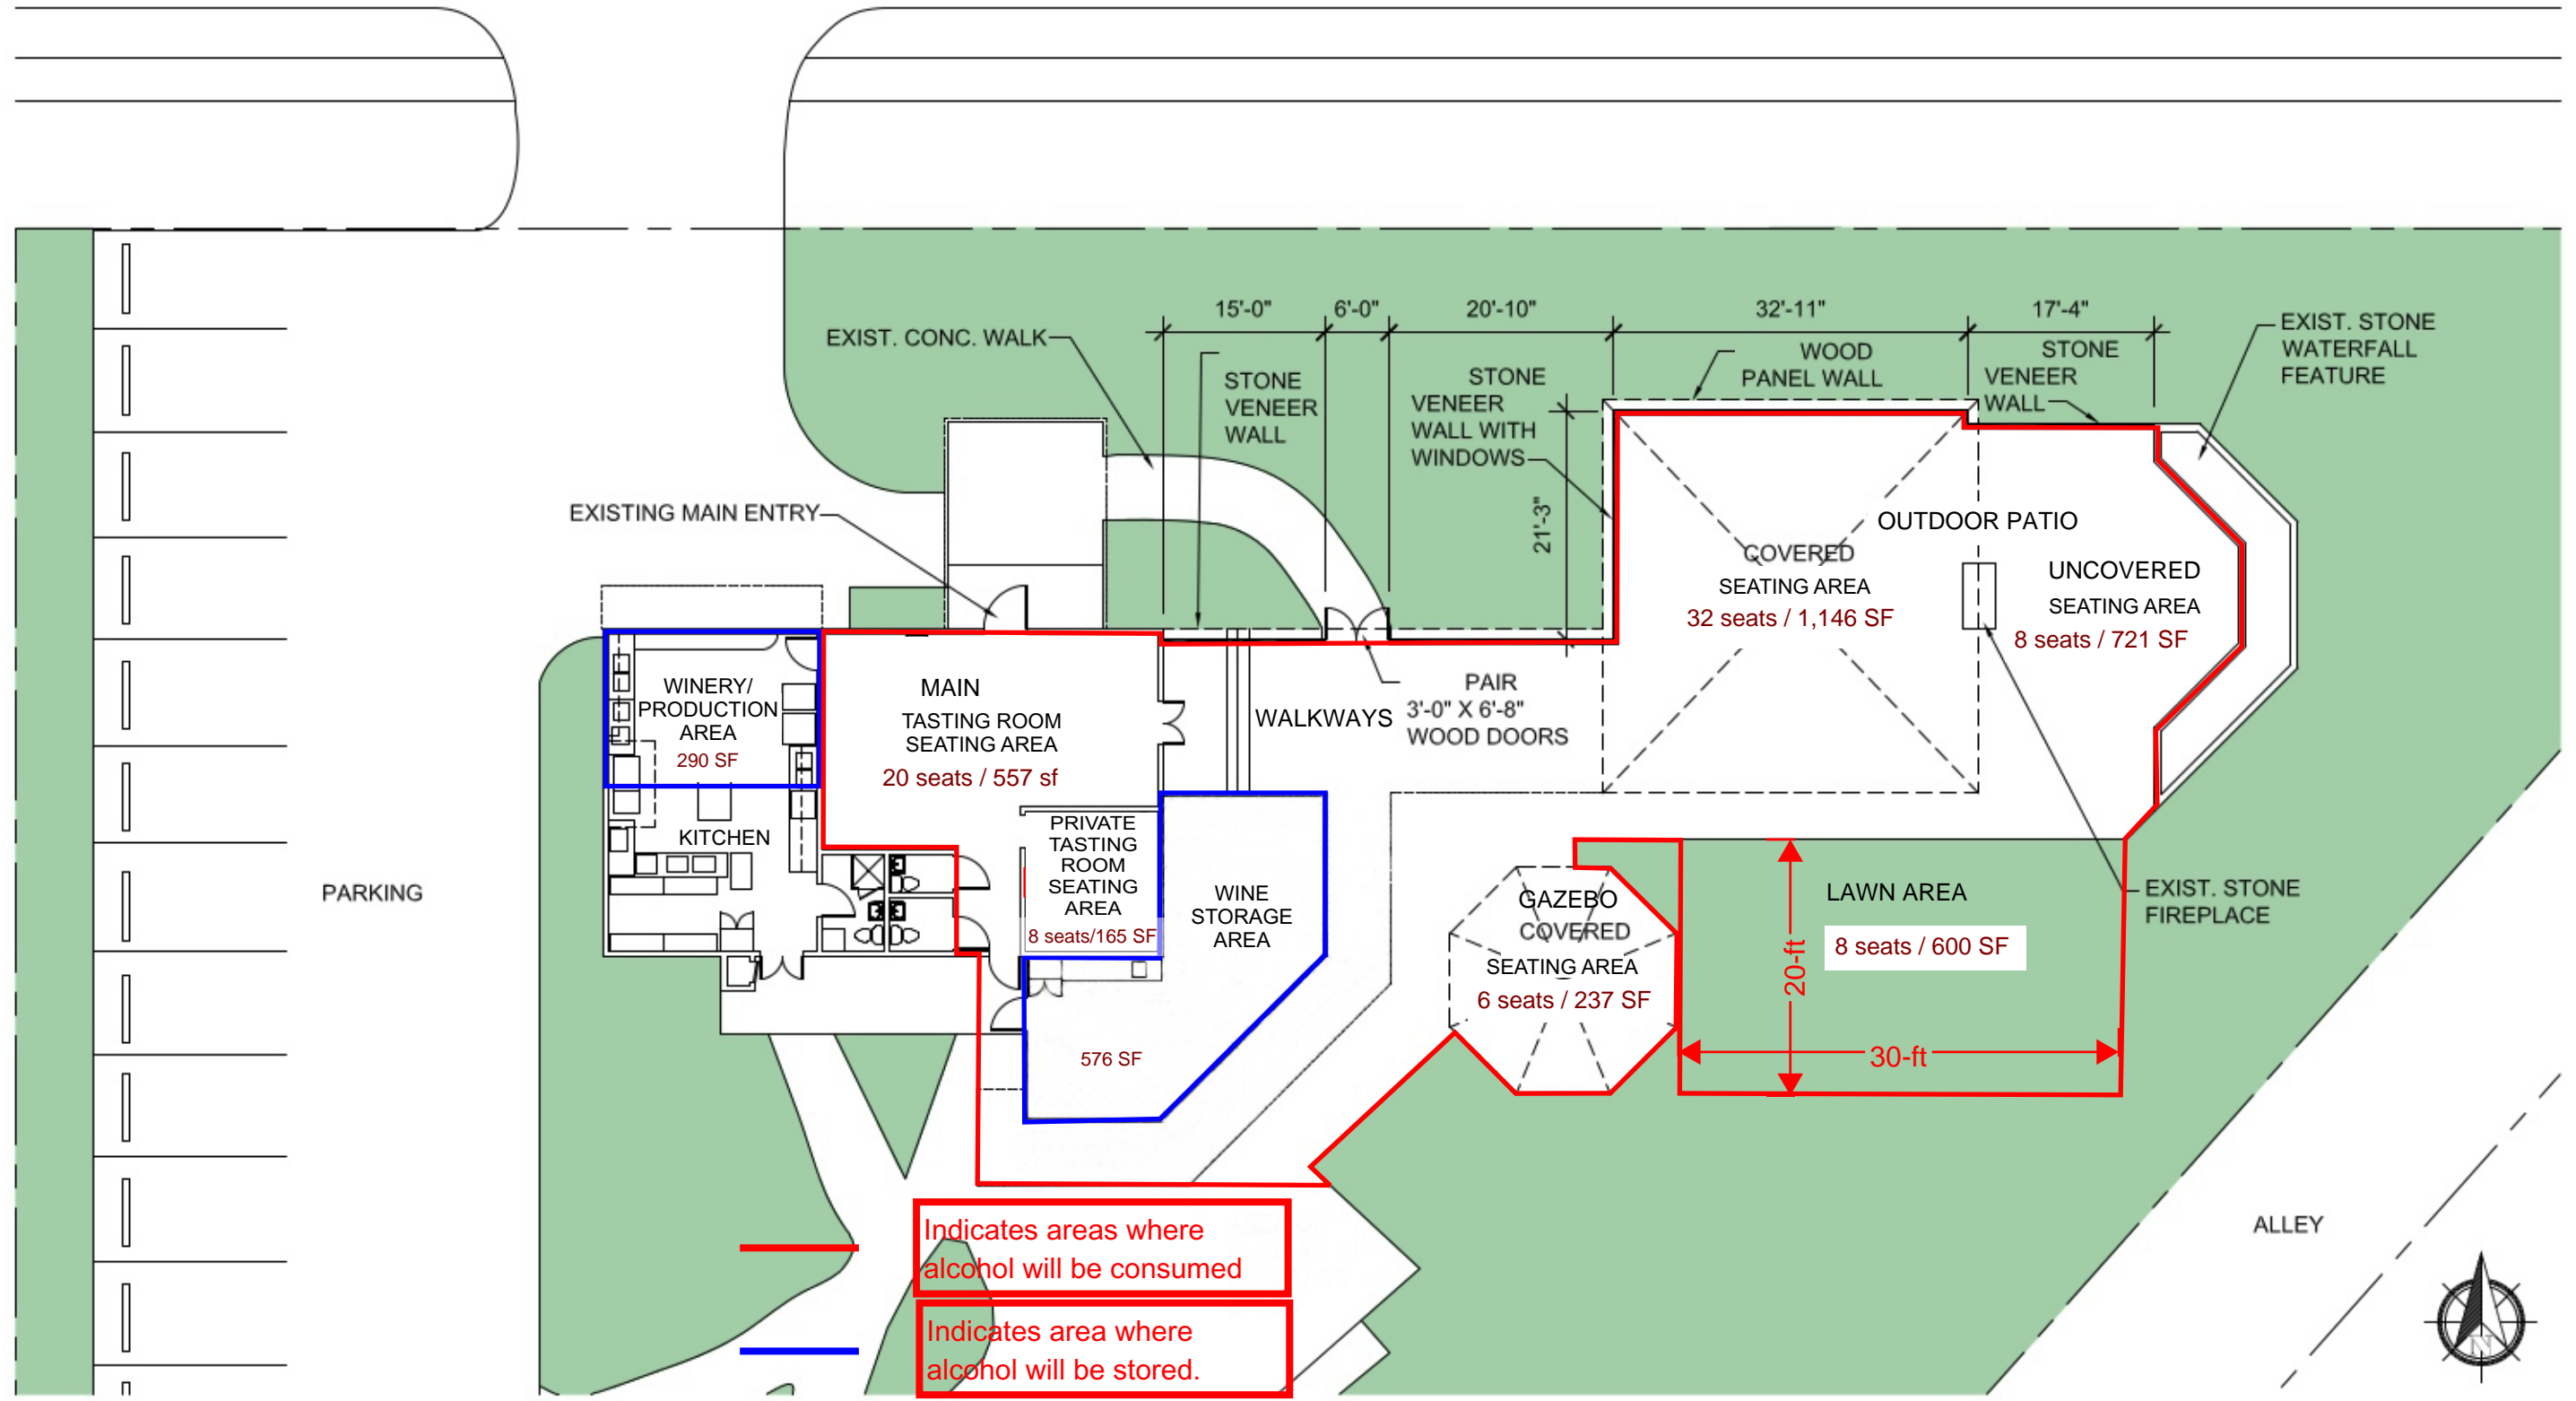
EXIST. CONC. WALK

15'-0"
6'-0"
20'-10"
32'-11"
17'-4"

STONE VENEER WALL

STONE VENEER WALL WITH WINDOWS

WOOD PANEL WALL

STONE VENEER WALL

EXIST. STONE WATERFALL FEATURE

21'-3"

EXISTING MAIN ENTRY

OUTDOOR PATIO

COVERED SEATING AREA
32 seats / 1,146 SF

UNCOVERED SEATING AREA
8 seats / 721 SF

WINERY/ PRODUCTION AREA
290 SF

MAIN TASTING ROOM SEATING AREA
20 seats / 557 sf

WALKWAYS

PAIR 3'-0" X 6'-8" WOOD DOORS

KITCHEN

PRIVATE TASTING ROOM SEATING AREA
8 seats/165 SF

WINE STORAGE AREA

576 SF

PARKING

GAZEBO COVERED SEATING AREA
6 seats / 237 SF

LAWN AREA
8 seats / 600 SF

20-ft

30-ft

EXIST. STONE FIREPLACE

ALLEY

Indicates areas where alcohol will be consumed

Indicates area where alcohol will be stored.